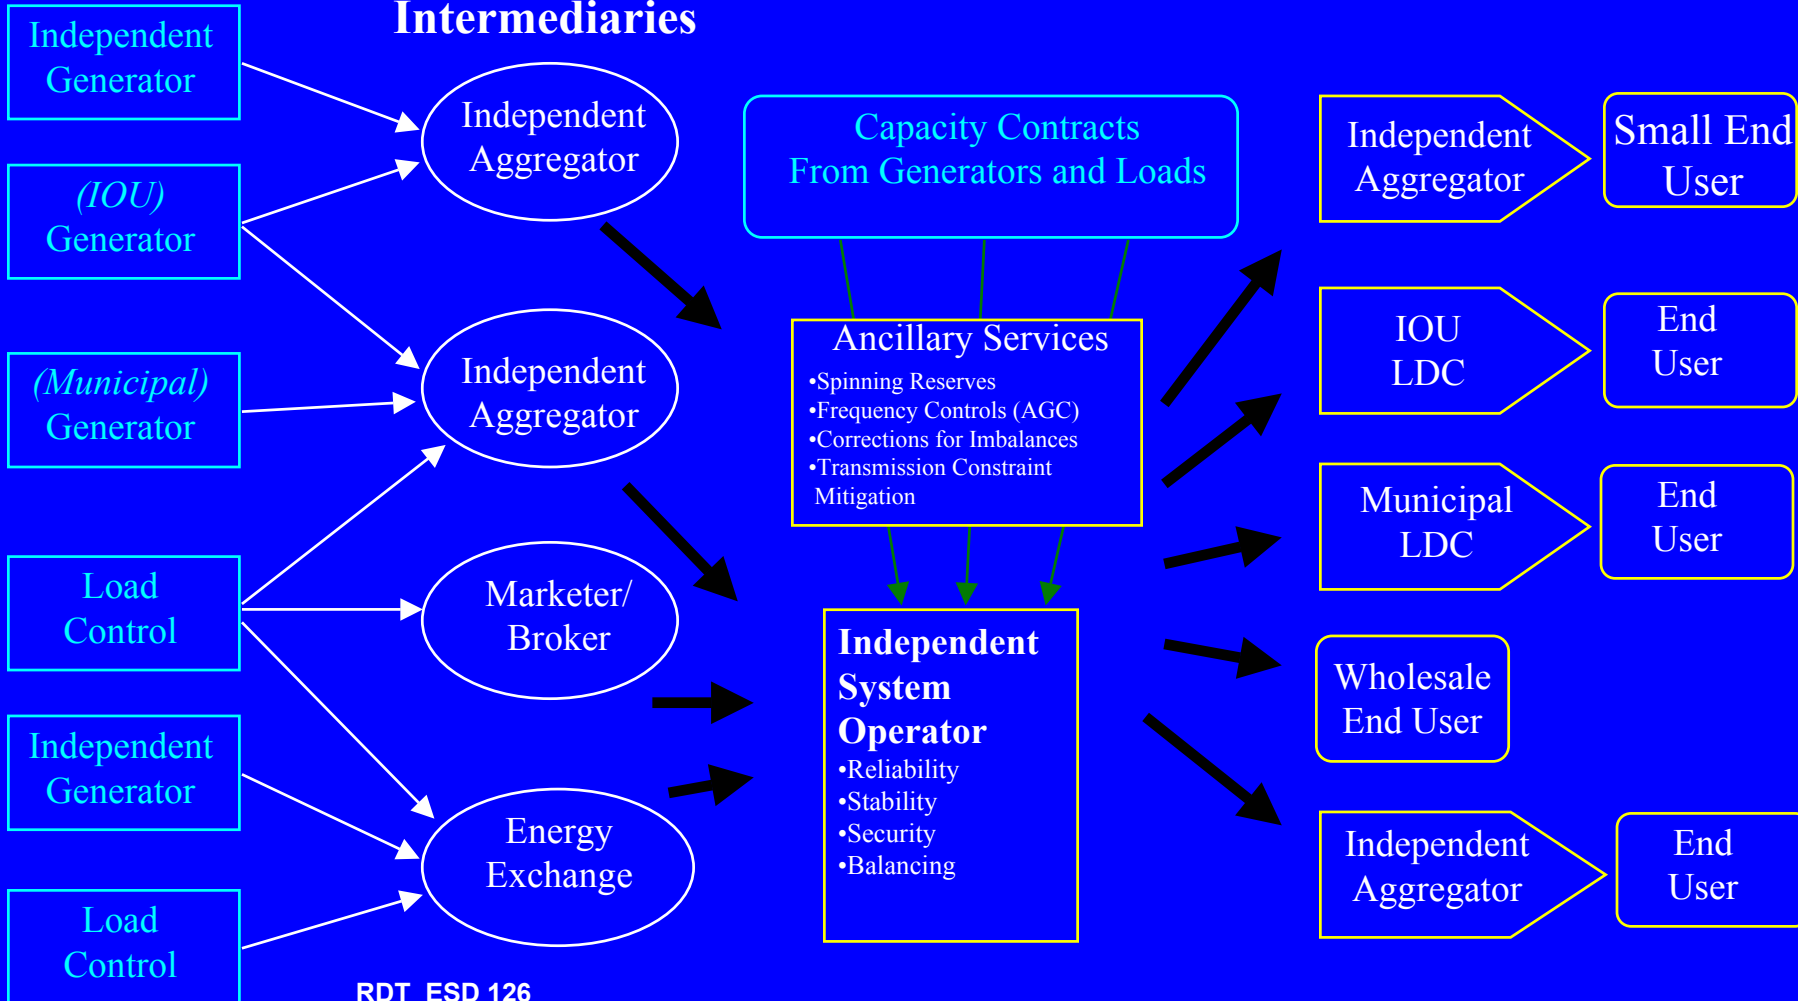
Intermediaries

Independent Generator

(IOU) Generator

(Municipal) Generator

Load Control

Independent Generator

Load Control

Independent Aggregator

Independent Aggregator

Marketer/ Broker

Energy Exchange

Capacity Contracts From Generators and Loads

Ancillary Services
•Spinning Reserves
•Frequency Controls (AGC)
•Corrections for Imbalances
•Transmission Constraint Mitigation

Independent System Operator
•Reliability
•Stability
•Security
•Balancing

Independent Aggregator

Small End User

IOU LDC

End User

Municipal LDC

End User

Wholesale End User

Independent Aggregator

End User

RDT ESD 126